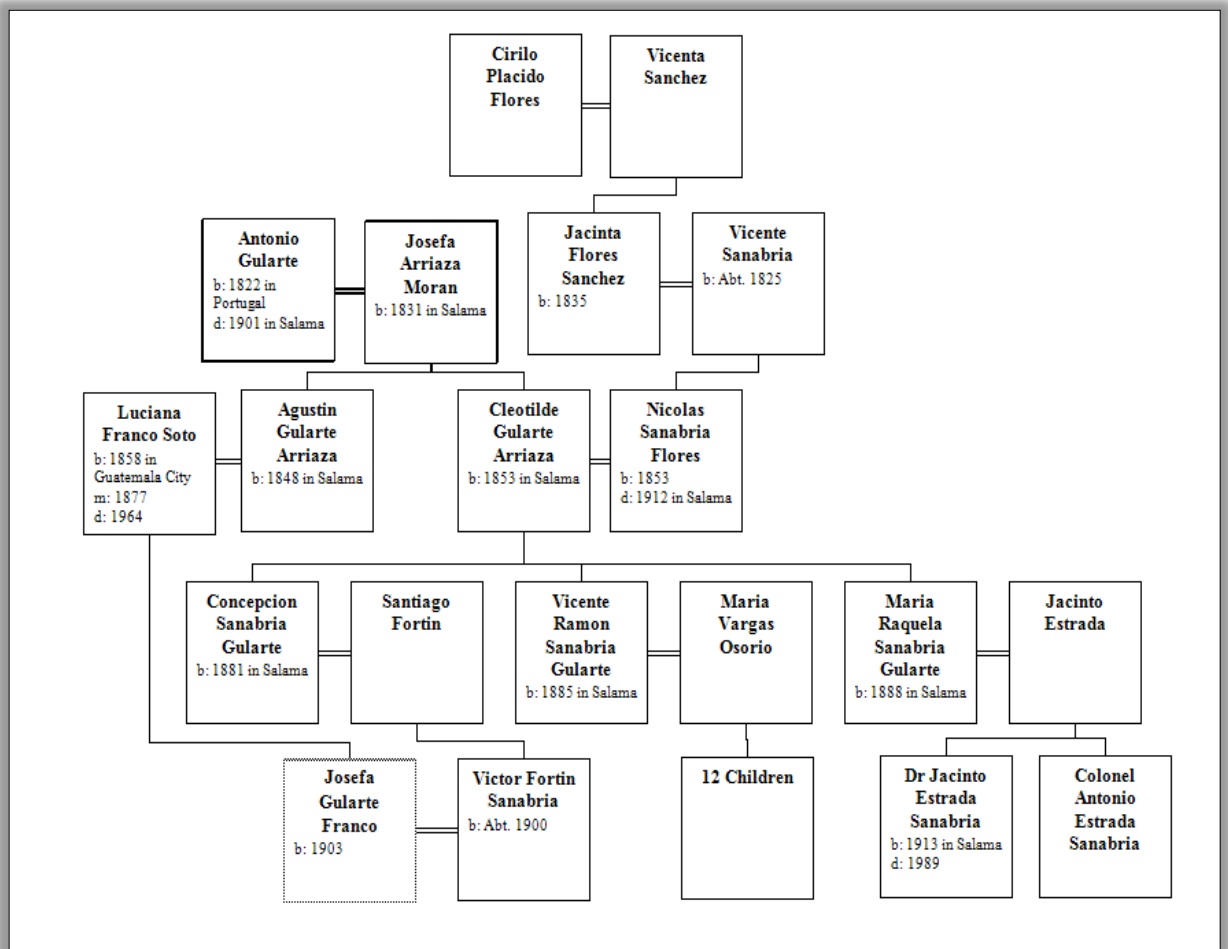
Cirilo Placido Flores

Vicenta Sanchez

Antonio Gularte
b: 1822 in Portugal
d: 1901 in Salama

Josefa Arriaza Moran
b: 1831 in Salama

Jacinta Flores Sanchez
b: 1835

Vicente Sanabria
b: Abt. 1825

Luciana Franco Soto
b: 1858 in Guatemala City
m: 1877
d: 1964

Agustin Gularte Arriaza
b: 1848 in Salama

Cleotilde Gularte Arriaza
b: 1853 in Salama

Nicolas Sanabria Flores
b: 1853
d: 1912 in Salama

Concepcion Sanabria Gularte
b: 1881 in Salama

Santiago Fortin

Vicente Ramon Sanabria Gularte
b: 1885 in Salama

Maria Vargas Osorio

Maria Raquela Sanabria Gularte
b: 1888 in Salama

Jacinto Estrada

Josefa Gularte Franco
b: 1903

Victor Fortin Sanabria
b: Abt. 1900

12 Children

Dr Jacinto Estrada Sanabria
b: 1913 in Salama
d: 1989

Colonel Antonio Estrada Sanabria